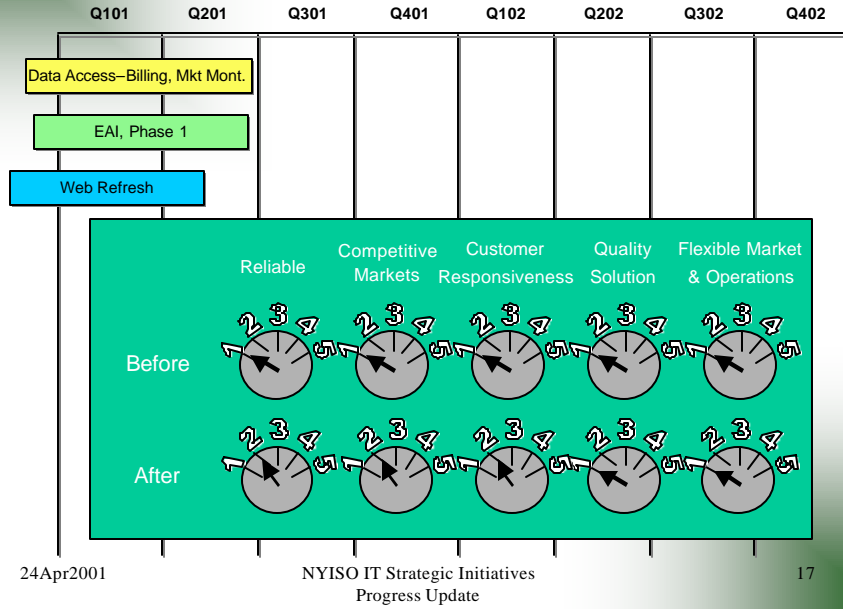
Q101 Q201 Q301 Q401 Q102 Q202 Q302 Q402

Data Access–Billing, Mkt Mont.

EAI, Phase 1

Web Refresh

Reliable

Competitive Markets

Customer Responsiveness

Quality Solution

Flexible Market & Operations

Before

1 2 3 4 5
1 2 3 4 5
1 2 3 4 5
1 2 3 4 5
1 2 3 4 5

After

1 2 3 4 5
1 2 3 4 5
1 2 3 4 5
1 2 3 4 5
1 2 3 4 5

24Apr2001

NYISO IT Strategic Initiatives Progress Update

17